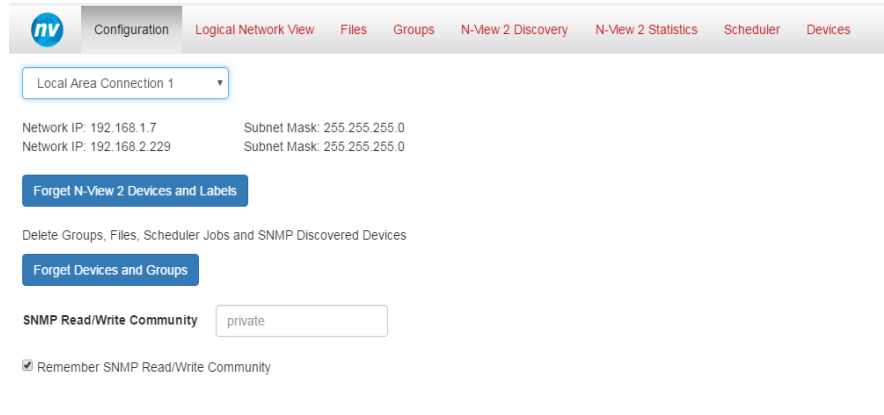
nv

Configuration Logical Network View Files Groups N-View 2 Discovery N-View 2 Statistics Scheduler Devices

Local Area Connection 1

Network IP: 192.168.1.7 Subnet Mask: 255.255.255.0
Network IP: 192.168.2.229 Subnet Mask: 255.255.255.0

Forget N-View 2 Devices and Labels

Delete Groups, Files, Scheduler Jobs and SNMP Discovered Devices

Forget Devices and Groups

SNMP Read/Write Community private

Remember SNMP Read/Write Community